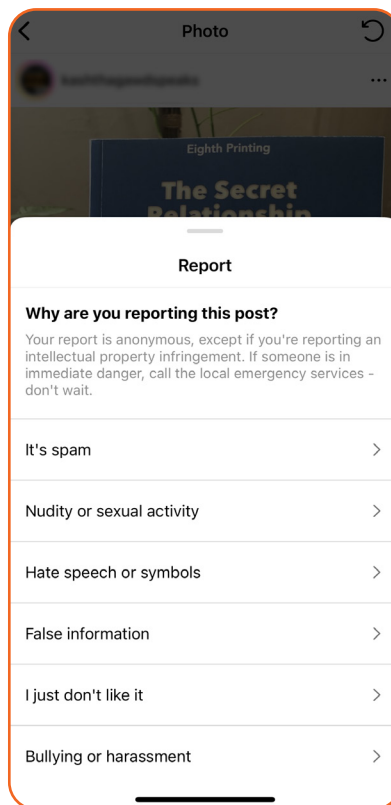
Photo

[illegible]

Eighth Printing

The Secret Relationship

Report

Why are you reporting this post?

Your report is anonymous, except if you're reporting an intellectual property infringement. If someone is in immediate danger, call the local emergency services - don't wait.

It's spam

Nudity or sexual activity

Hate speech or symbols

False information

I just don't like it

Bullying or harassment